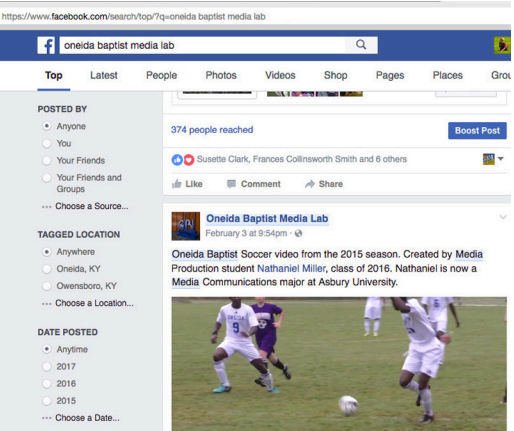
https://www.facebook.com/search/top/?q=oneida baptist media lab

oneida baptist media lab

Top Latest People Photos Videos Shop Pages Places Grou

POSTED BY
Anyone
You
Your Friends
Your Friends and Groups
Choose a Source...

TAGGED LOCATION
Anywhere
Oneida, KY
Owensboro, KY
Choose a Location...

DATE POSTED
Anytime
2017
2016
2015
Choose a Date...

374 people reached

Boost Post

Susette Clark, Frances Collinsworth Smith and 6 others

Like Comment Share

Oneida Baptist Media Lab
February 3 at 9:54pm ·

Oneida Baptist Soccer video from the 2015 season. Created by Media Production student Nathaniel Miller, class of 2016. Nathaniel is now a Media Communications major at Asbury University.

ONEIDA
9